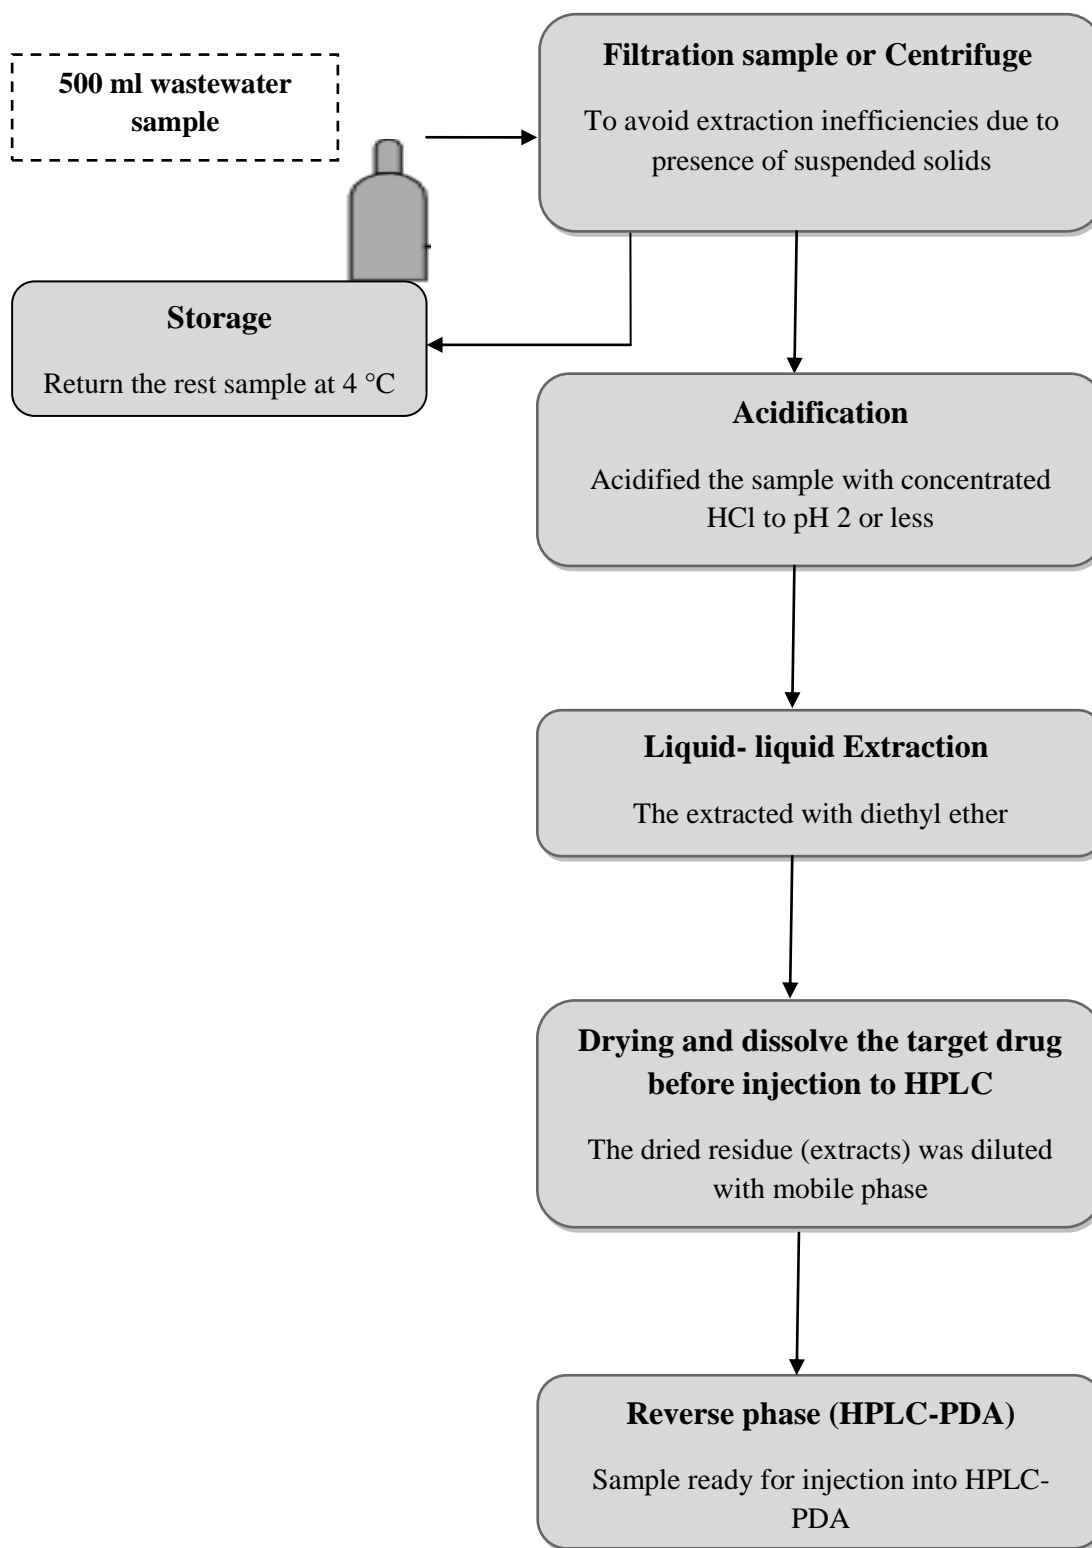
500 ml wastewater sample

Filtration sample or Centrifuge

To avoid extraction inefficiencies due to presence of suspended solids

Storage

Return the rest sample at 4 °C

Acidification

Acidified the sample with concentrated HCl to pH 2 or less

Liquid- liquid Extraction

The extracted with diethyl ether

Drying and dissolve the target drug before injection to HPLC

The dried residue (extracts) was diluted with mobile phase

Reverse phase (HPLC-PDA)

Sample ready for injection into HPLC-PDA